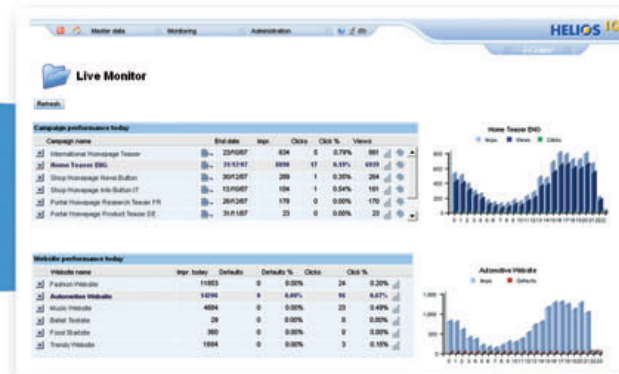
Master data Monitoring Administration

HELIOS IO

Live Monitor

Refresh

Campaign performance today

| Campaign name | End date | Impr. | Clicks | Click % | Views |
|---|---|---|---|---|---|
| International Homepage Teaser | 22/10/07 | 634 | 5 | 0.79% | 591 |
| Home Teaser ENG | 31/12/07 | 6698 | 17 | 0.25% | 6939 |
| Shop Homepage Navi Button | 30/12/07 | 289 | 1 | 0.35% | 264 |
| Shop Homepage Info Button IT | 13/10/07 | 184 | 1 | 0.54% | 161 |
| Portal Homepage Research Teaser FR | 28/12/07 | 178 | 0 | 0.00% | 170 |
| Portal Homepage Product Teaser DE | 31/01/07 | 23 | 0 | 0.00% | 23 |

Home Teaser ENG

Impr. Views Clicks

Website performance today

| Website name | Impr. today | Defaults | Defaults % | Clicks | Click % |
|---|---|---|---|---|---|
| Fashion Website | 11953 | 0 | 0.00% | 24 | 0.20% |
| Automotive Website | 14290 | 0 | 0.00% | 96 | 0.67% |
| Music Website | 4694 | 0 | 0.00% | 23 | 0.49% |
| Ballet Website | 29 | 0 | 0.00% | 0 | 0.00% |
| Food Website | 360 | 0 | 0.00% | 0 | 0.00% |
| Trendy Website | 1984 | 0 | 0.00% | 3 | 0.15% |

Automotive Website

Impr. Defaults

1,500
1,000
500
0